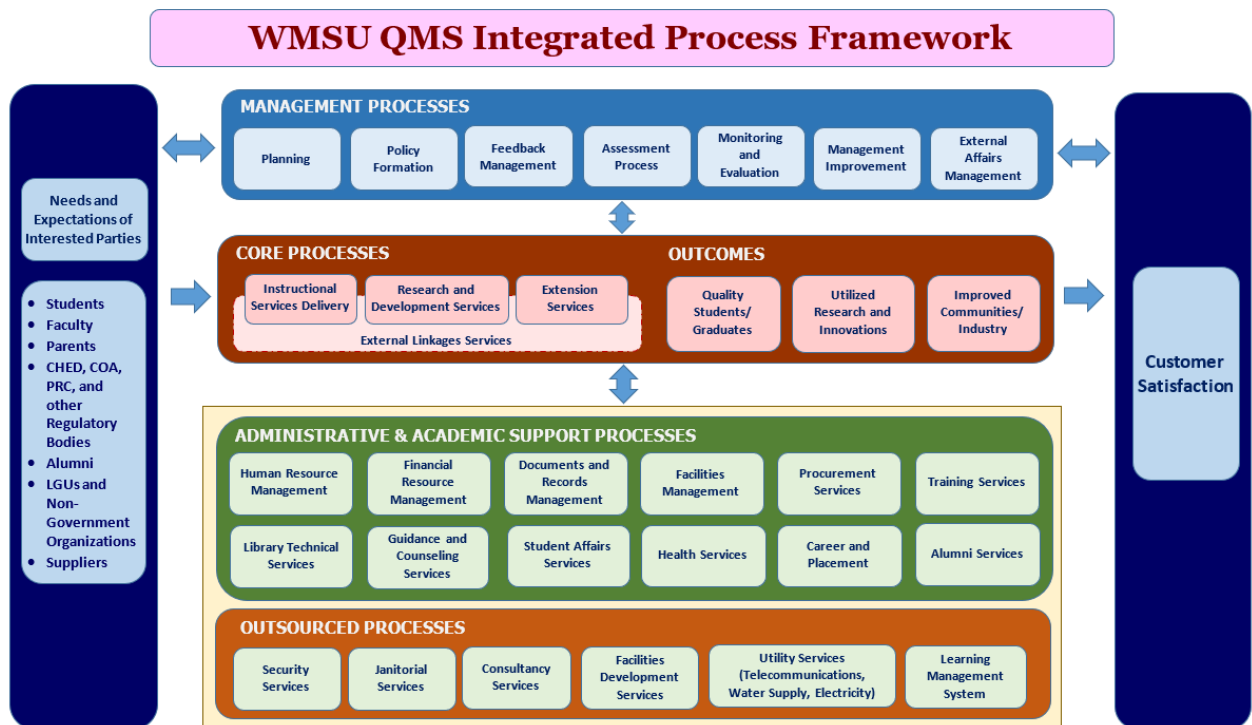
WMSU QMS Integrated Process Framework

Needs and Expectations of Interested Parties

- Students
- Faculty
- Parents
- CHED, COA, PRC, and other Regulatory Bodies
- Alumni
- LGUs and Non-Government Organizations
- Suppliers

MANAGEMENT PROCESSES

Planning

Policy Formation

Feedback Management

Assessment Process

Monitoring and Evaluation

Management Improvement

External Affairs Management

CORE PROCESSES

Instructional Services Delivery

Research and Development Services

Extension Services

External Linkages Services

OUTCOMES

Quality Students/ Graduates

Utilized Research and Innovations

Improved Communities/ Industry

ADMINISTRATIVE & ACADEMIC SUPPORT PROCESSES

Human Resource Management

Financial Resource Management

Documents and Records Management

Facilities Management

Procurement Services

Training Services

Library Technical Services

Guidance and Counseling Services

Student Affairs Services

Health Services

Career and Placement

Alumni Services

OUTSOURCED PROCESSES

Security Services

Janitorial Services

Consultancy Services

Facilities Development Services

Utility Services (Telecommunications, Water Supply, Electricity)

Learning Management System

Customer Satisfaction